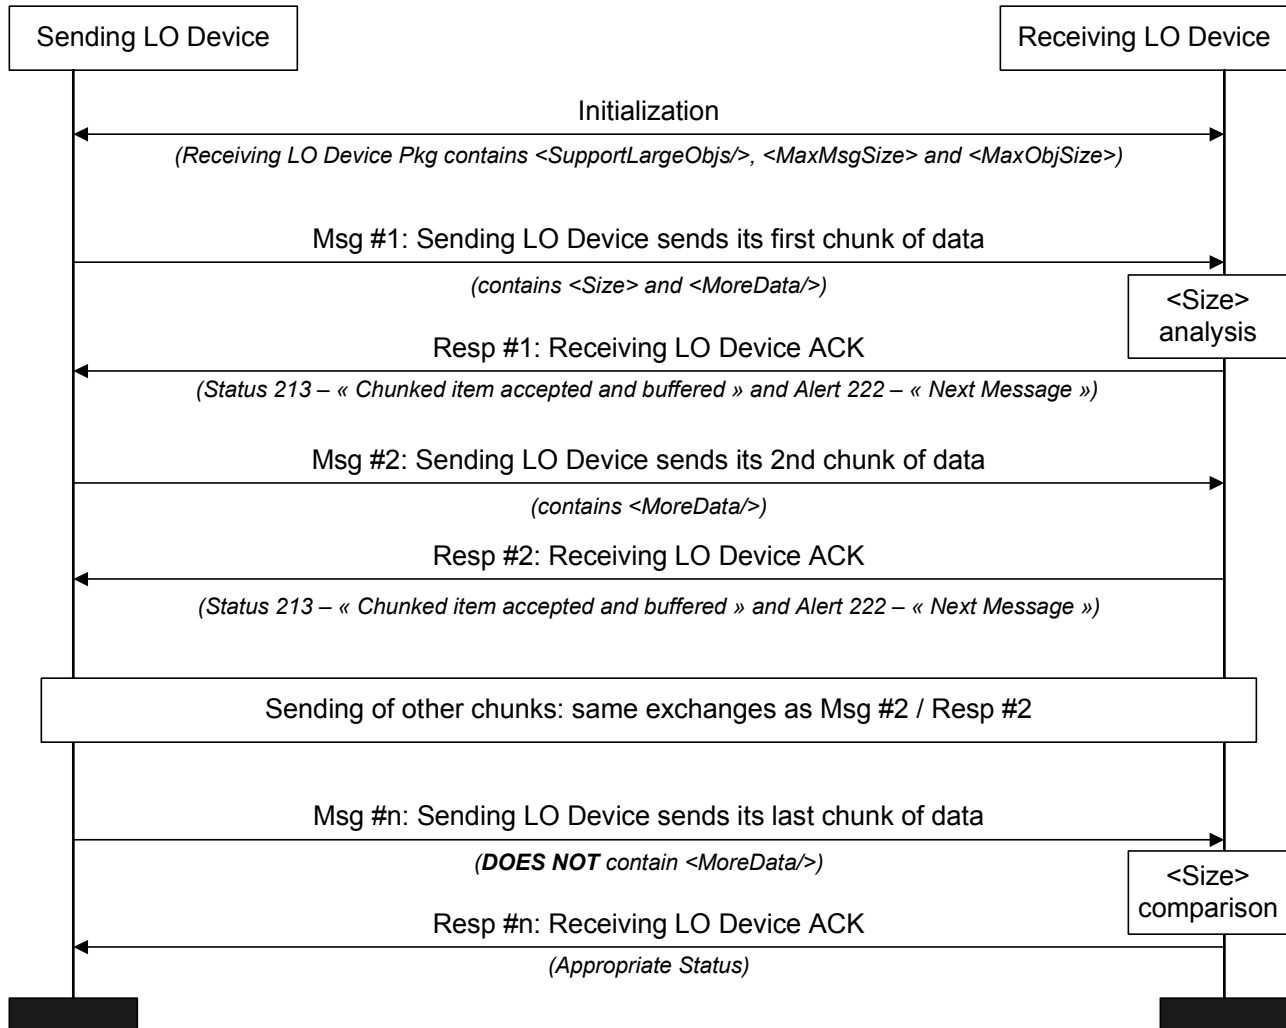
Sending LO Device

Receiving LO Device

Initialization

(Receiving LO Device Pkg contains <SupportLargeObjs/>, <MaxMsgSize> and <MaxObjSize>)

Msg #1: Sending LO Device sends its first chunk of data

(contains <Size> and <MoreData/>)

<Size> analysis

Resp #1: Receiving LO Device ACK

(Status 213 – « Chunked item accepted and buffered » and Alert 222 – « Next Message »)

Msg #2: Sending LO Device sends its 2nd chunk of data

(contains <MoreData/>)

Resp #2: Receiving LO Device ACK

(Status 213 – « Chunked item accepted and buffered » and Alert 222 – « Next Message »)

Sending of other chunks: same exchanges as Msg #2 / Resp #2

Msg #n: Sending LO Device sends its last chunk of data

(DOES NOT contain <MoreData/>)

<Size> comparison

Resp #n: Receiving LO Device ACK

(Appropriate Status)